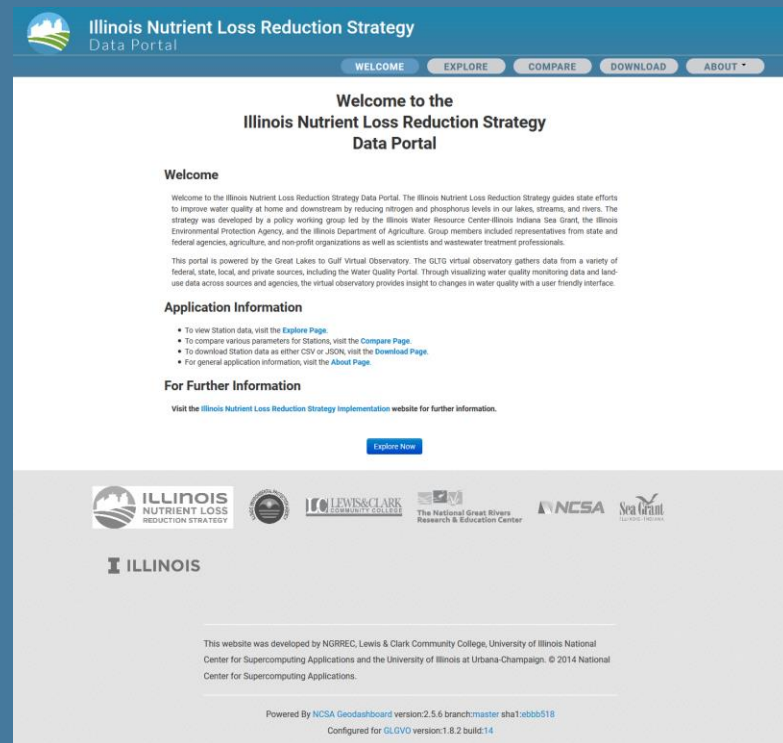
Illinois Nutrient Loss Reduction Strategy
Data Portal

WELCOME EXPLORE COMPARE DOWNLOAD ABOUT

Welcome to the Illinois Nutrient Loss Reduction Strategy Data Portal

Welcome

Welcome to the Illinois Nutrient Loss Reduction Strategy Data Portal. The Illinois Nutrient Loss Reduction Strategy guides state efforts to improve water quality at home and downstream by reducing nitrogen and phosphorus levels in our lakes, streams, and rivers. The strategy was developed by a policy working group led by the Illinois Water Resource Center-Illinois Indiana Sea Grant, the Illinois Environmental Protection Agency, and the Illinois Department of Agriculture. Group members included representatives from state and federal agencies, agriculture, and non-profit organizations as well as scientists and wastewater treatment professionals.

This portal is powered by the Great Lakes to Gulf Virtual Observatory. The GLTG virtual observatory gathers data from a variety of federal, state, local, and private sources, including the Water Quality Portal. Through visualizing water quality monitoring data and land-use data across sources and agencies, the virtual observatory provides insight to changes in water quality with a user friendly interface.

Application Information

- To view Station data, visit the Explore Page.
- To compare various parameters for Stations, visit the Compare Page.
- To download Station data as either CSV or JSON, visit the Download Page.
- For general application information, visit the About Page.

For Further Information

Visit the Illinois Nutrient Loss Reduction Strategy Implementation website for further information.

Explore Now

ILLINOIS NUTRIENT LOSS REDUCTION STRATEGY

LEWIS&CLARK COMMUNITY COLLEGE

The National Great Rivers Research & Education Center

NCSA

Sea Grant ILLINOIS - INDIANA

I ILLINOIS

This website was developed by NGRREC, Lewis & Clark Community College, University of Illinois National Center for Supercomputing Applications and the University of Illinois at Urbana-Champaign. © 2014 National Center for Supercomputing Applications.

Powered By NCSA Geodashboard version:2.5.6 branch:master sha1:ebbb518
Configured for GLGVO version:1.8.2 build:14